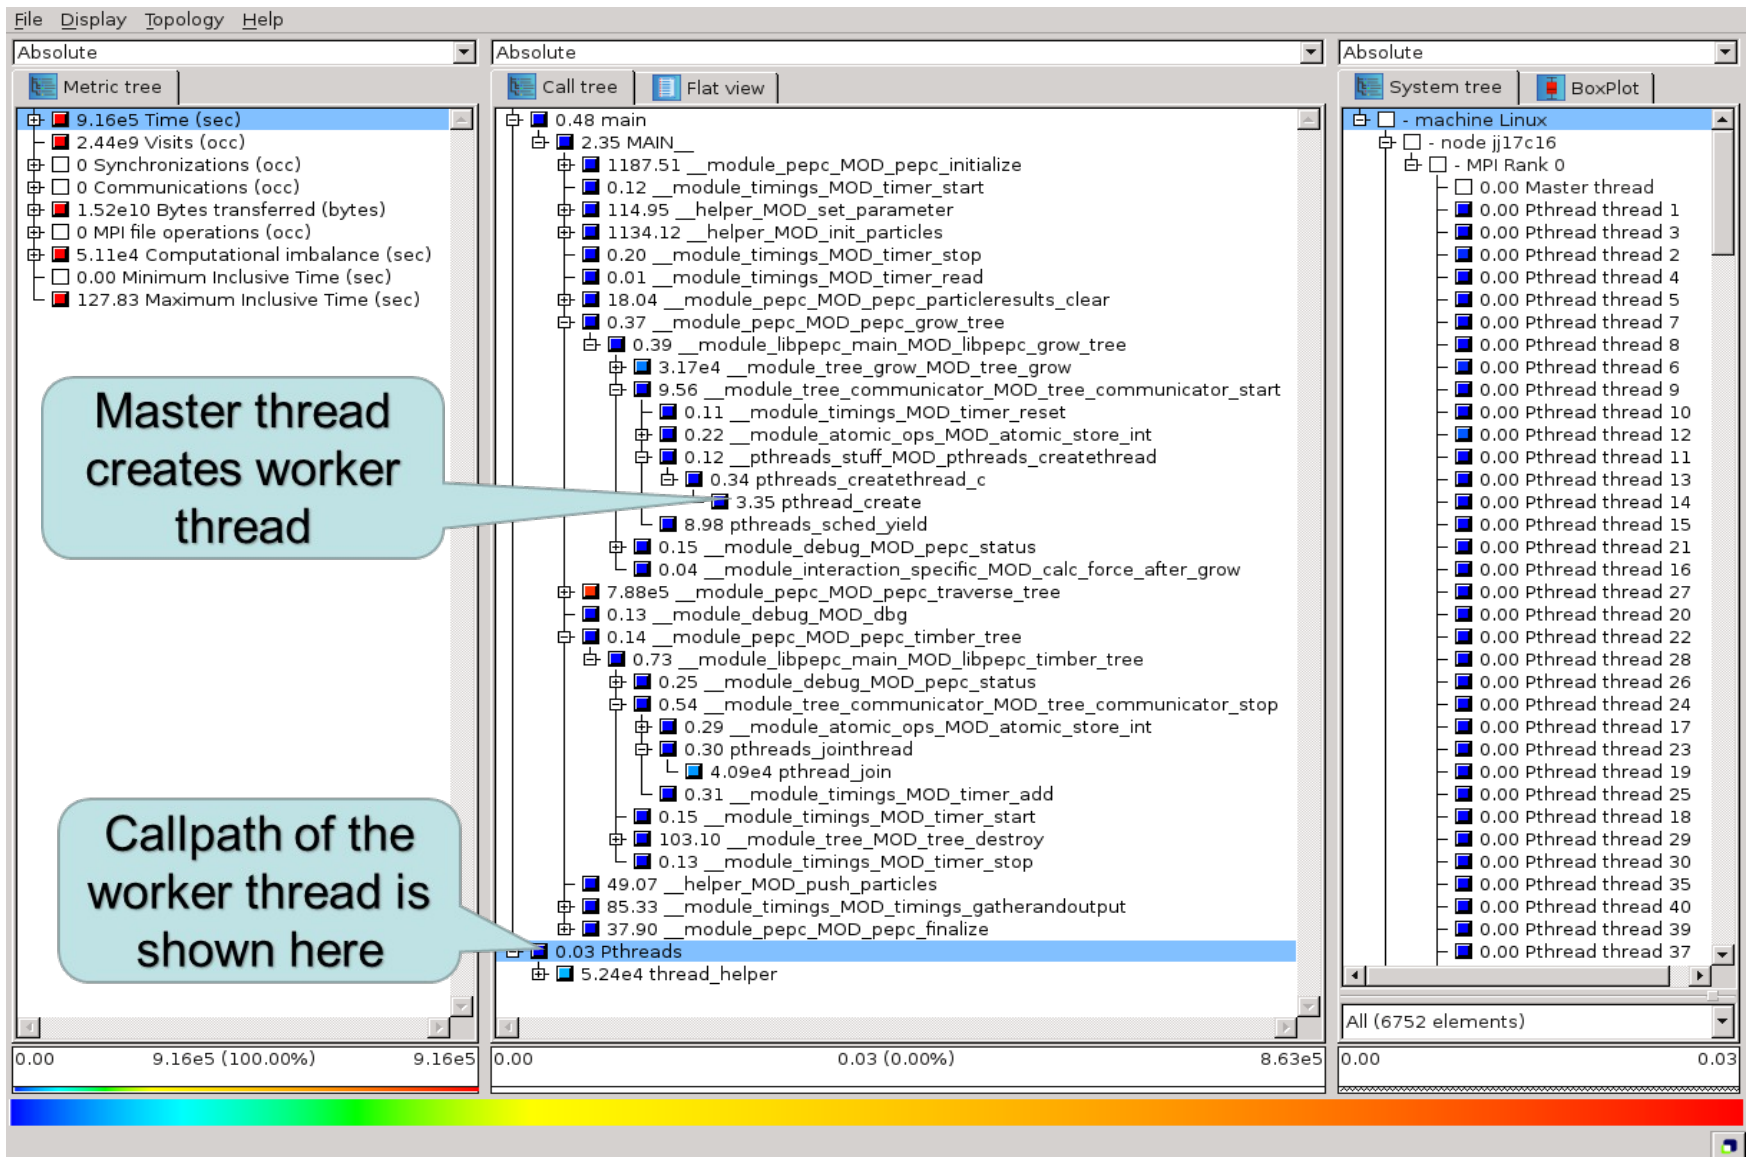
File Display Topology Help

Absolute

Metric tree

9.16e5 Time (sec)
2.44e9 Visits (occ)
0 Synchronizations (occ)
0 Communications (occ)
1.52e10 Bytes transferred (bytes)
0 MPI file operations (occ)
5.11e4 Computational imbalance (sec)
0.00 Minimum Inclusive Time (sec)
127.83 Maximum Inclusive Time (sec)

Master thread creates worker thread

Callpath of the worker thread is shown here

0.00 9.16e5 (100.00%) 9.16e5

Absolute

Call tree Flat view

0.48 main
2.35 MAIN__
1187.51 __module_pepc_MOD_pepc_initialize
0.12 __module_timings_MOD_timer_start
114.95 __helper_MOD_set_parameter
1134.12 __helper_MOD_init_particles
0.20 __module_timings_MOD_timer_stop
0.01 __module_timings_MOD_timer_read
18.04 __module_pepc_MOD_pepc_particleresults_clear
0.37 __module_pepc_MOD_pepc_grow_tree
0.39 __module_libpepc_main_MOD_libpepc_grow_tree
3.17e4 __module_tree_grow_MOD_tree_grow
9.56 __module_tree_communicator_MOD_tree_communicator_start
0.11 __module_timings_MOD_timer_reset
0.22 __module_atomic_ops_MOD_atomic_store_int
0.12 __pthreads_stuff_MOD_pthreads_createthread
0.34 pthreads_createthread_c
3.35 pthread_create
8.98 pthreads_sched_yield
0.15 __module_debug_MOD_pepc_status
0.04 __module_interaction_specific_MOD_calc_force_after_grow
7.88e5 __module_pepc_MOD_pepc_traverse_tree
0.13 __module_debug_MOD_dbg
0.14 __module_pepc_MOD_pepc_timber_tree
0.73 __module_libpepc_main_MOD_libpepc_timber_tree
0.25 __module_debug_MOD_pepc_status
0.54 __module_tree_communicator_MOD_tree_communicator_stop
0.29 __module_atomic_ops_MOD_atomic_store_int
0.30 pthreads_jointhread
4.09e4 pthread_join
0.31 __module_timings_MOD_timer_add
0.15 __module_timings_MOD_timer_start
103.10 __module_tree_MOD_tree_destroy
0.13 __module_timings_MOD_timer_stop
49.07 __helper_MOD_push_particles
85.33 __module_timings_MOD_timings_gatherandoutput
37.90 __module_pepc_MOD_pepc_finalize
0.03 Pthreads
5.24e4 thread_helper

0.00 0.03 (0.00%) 8.63e5

Absolute

System tree BoxPlot

- machine Linux
- node jj17c16
- MPI Rank 0
0.00 Master thread
0.00 Pthread thread 1
0.00 Pthread thread 3
0.00 Pthread thread 2
0.00 Pthread thread 4
0.00 Pthread thread 5
0.00 Pthread thread 7
0.00 Pthread thread 8
0.00 Pthread thread 6
0.00 Pthread thread 9
0.00 Pthread thread 10
0.00 Pthread thread 12
0.00 Pthread thread 11
0.00 Pthread thread 13
0.00 Pthread thread 14
0.00 Pthread thread 15
0.00 Pthread thread 21
0.00 Pthread thread 16
0.00 Pthread thread 27
0.00 Pthread thread 20
0.00 Pthread thread 22
0.00 Pthread thread 28
0.00 Pthread thread 26
0.00 Pthread thread 24
0.00 Pthread thread 17
0.00 Pthread thread 23
0.00 Pthread thread 19
0.00 Pthread thread 25
0.00 Pthread thread 18
0.00 Pthread thread 29
0.00 Pthread thread 30
0.00 Pthread thread 35
0.00 Pthread thread 40
0.00 Pthread thread 39
0.00 Pthread thread 37

All (6752 elements)

0.00 0.03